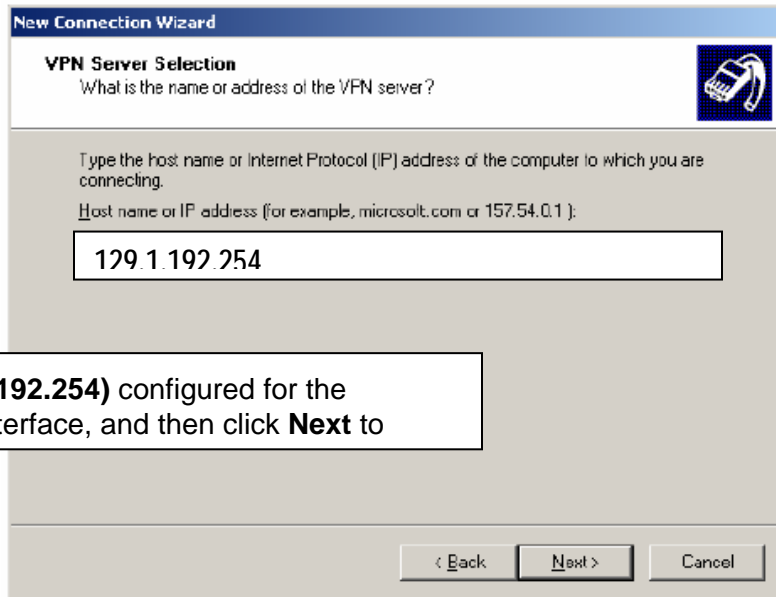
New Connection Wizard

VPN Server Selection
What is the name or address of the VPN server?

Type the host name or Internet Protocol (IP) address of the computer to which you are connecting.

Host name or IP address (for example, microsoft.com or 157.54.0.1 ):

129.1.192.254

192.254) configured for the
terface, and then click Next to

< Back Next > Cancel